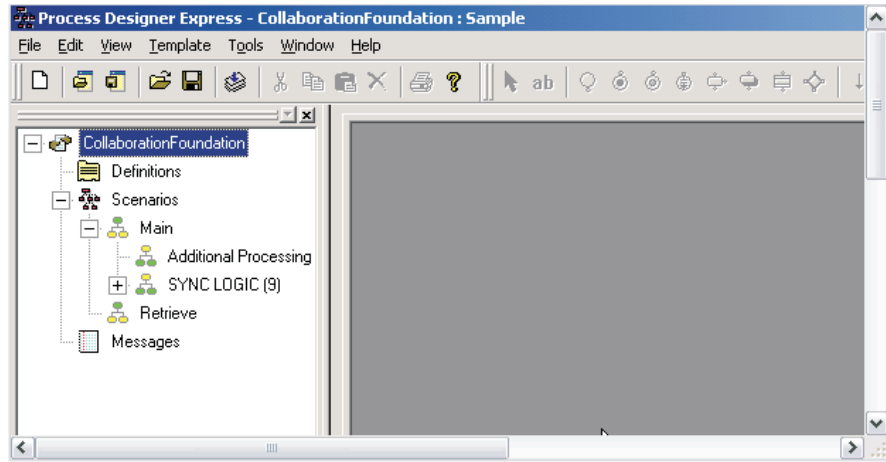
Process Designer Express - CollaborationFoundation : Sample

File Edit View Template Tools Window Help

ab

CollaborationFoundation
Definitions
Scenarios
Main
Additional Processing
SYNC LOGIC (9)
Retrieve
Messages